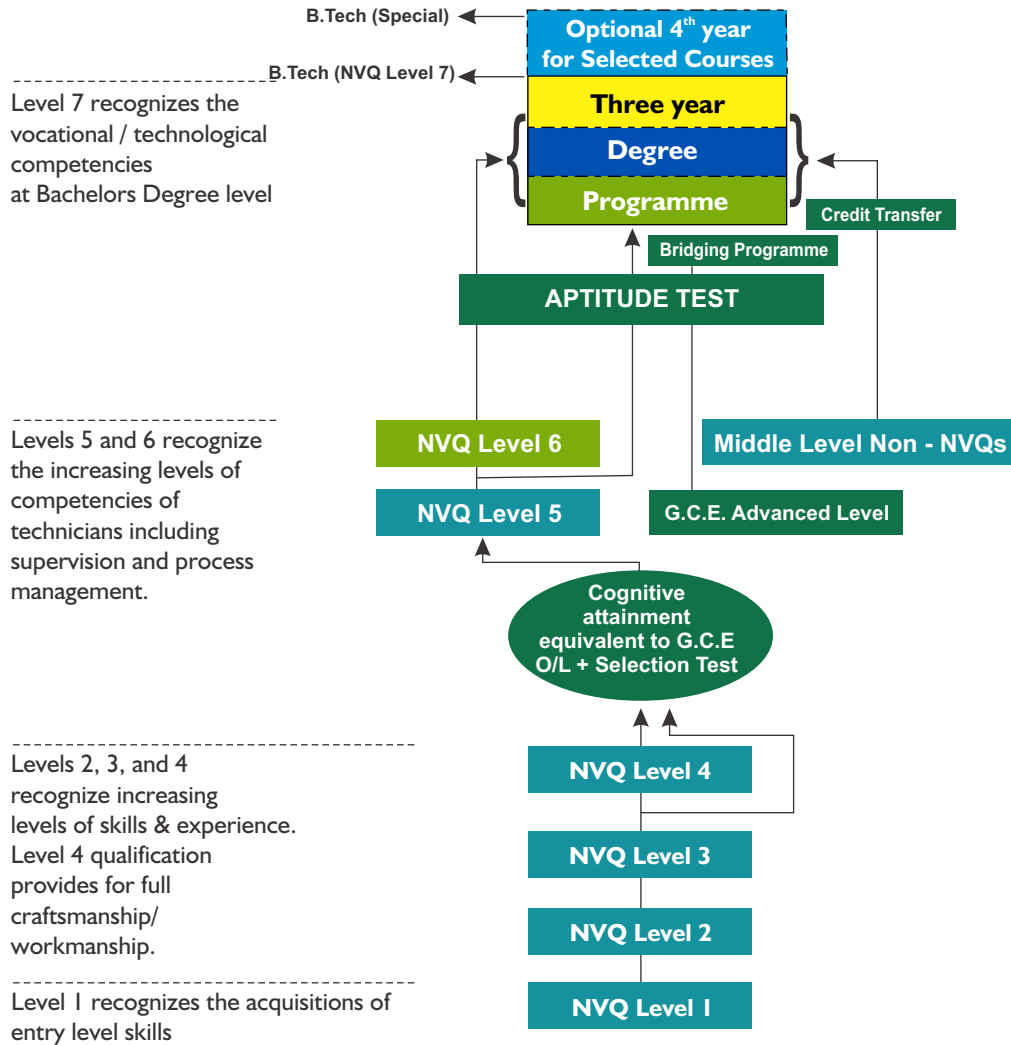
B.Tech (Special)

Optional 4$^{th}$ year for Selected Courses

B.Tech (NVQ Level 7)

Level 7 recognizes the vocational / technological competencies at Bachelors Degree level

Three year

Degree

Programme

Credit Transfer

Bridging Programme

APTITUDE TEST

Levels 5 and 6 recognize the increasing levels of competencies of technicians including supervision and process management.

NVQ Level 6

Middle Level Non - NVQs

NVQ Level 5

G.C.E. Advanced Level

Cognitive attainment equivalent to G.C.E O/L + Selection Test

Levels 2, 3, and 4 recognize increasing levels of skills & experience. Level 4 qualification provides for full craftsmanship/ workmanship.

NVQ Level 4

NVQ Level 3

NVQ Level 2

Level 1 recognizes the acquisitions of entry level skills

NVQ Level 1